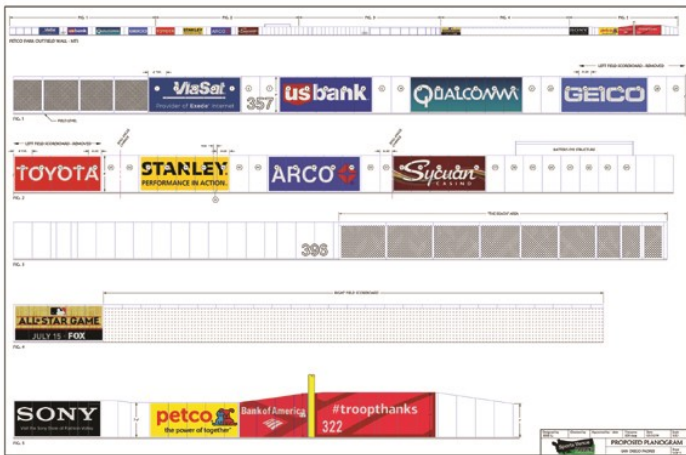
PETCO PARK OUTFIELD WALL - NTS

ViaSat
Provider of Exede Internet

357

usbank

QUALCOMM

GEICO

LEFT FIELD SCOREBOARD - REMOVED

FIG. 1

LEFT FIELD SCOREBOARD - REMOVED

TOYOTA

STANLEY.
PERFORMANCE IN ACTION.

ARCO

Sycuan
CASINO

FIG. 2

396

FIG. 3

ALLSTAR GAME
JULY 15 • FOX

RIGHT FIELD SCOREBOARD

FIG. 4

SONY

petco
the power of together

Bank of America

#troopthanks
322

FIG. 5

PROPOSED PLANOGRAM
SAN DIEGO PADRES